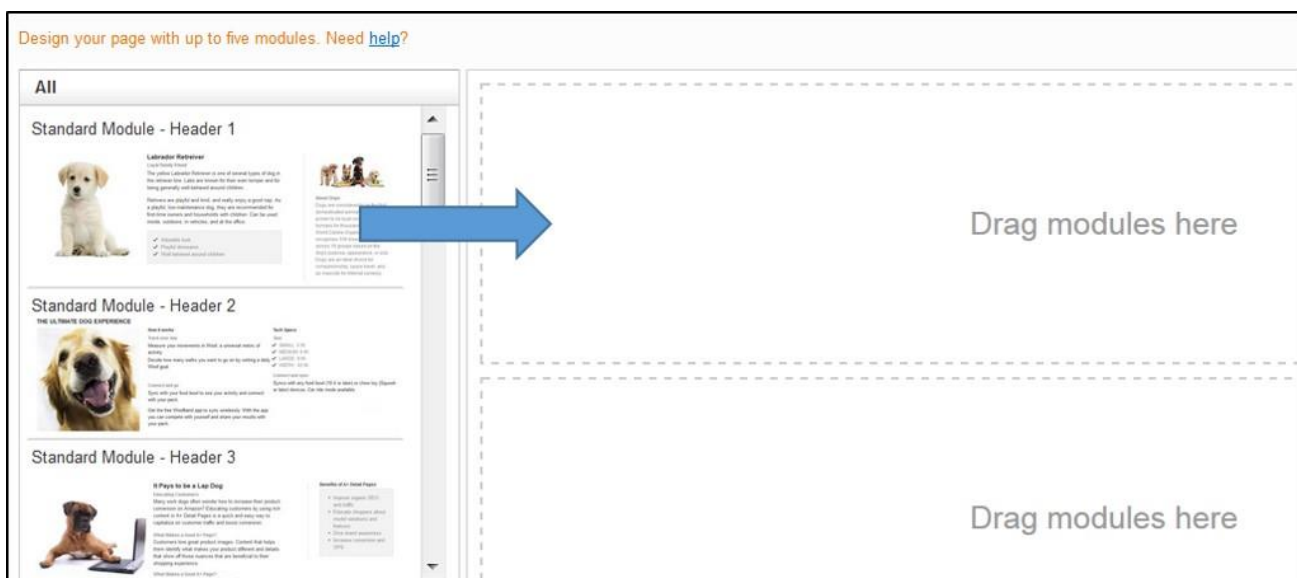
Design your page with up to five modules. Need help?

All

Standard Module - Header 1

Labrador Retriever

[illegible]

Standard Module - Header 2

THE ULTIMATE DOG EXPERIENCE

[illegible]

Standard Module - Header 3

It Pays to be a Lap Dog

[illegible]

Drag modules here

Drag modules here